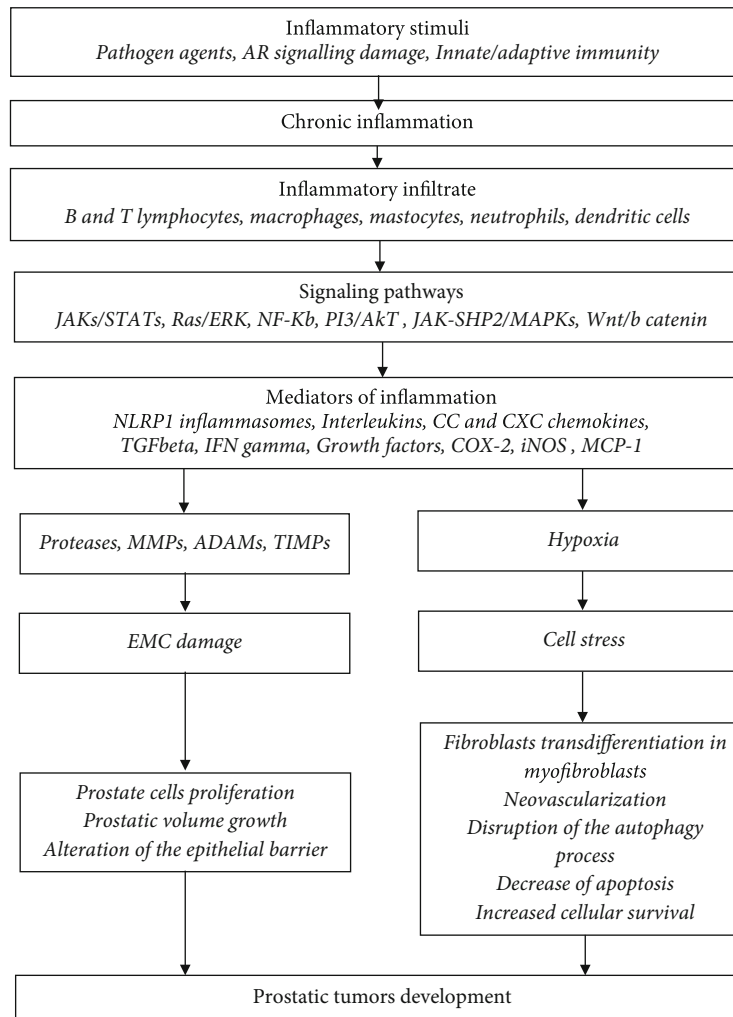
Inflammatory stimuli
Pathogen agents, AR signalling damage, Innate/adaptive immunity

Chronic inflammation

Inflammatory infiltrate
B and T lymphocytes, macrophages, mastocytes, neutrophils, dendritic cells

Signaling pathways
JAKs/STATs, Ras/ERK, NF-Kb, PI3/AkT , JAK-SHP2/MAPKs, Wnt/b catenin

Mediators of inflammation
NLRP1 inflammasomes, Interleukins, CC and CXC chemokines, TGFbeta, IFN gamma, Growth factors, COX-2, iNOS , MCP-1

Proteases, MMPs, ADAMs, TIMPs

EMC damage

Prostate cells proliferation
Prostatic volume growth
Alteration of the epithelial barrier

Hypoxia

Cell stress

Fibroblasts transdifferentiation in myofibroblasts
Neovascularization
Disruption of the autophagy process
Decrease of apoptosis
Increased cellular survival

Prostatic tumors development